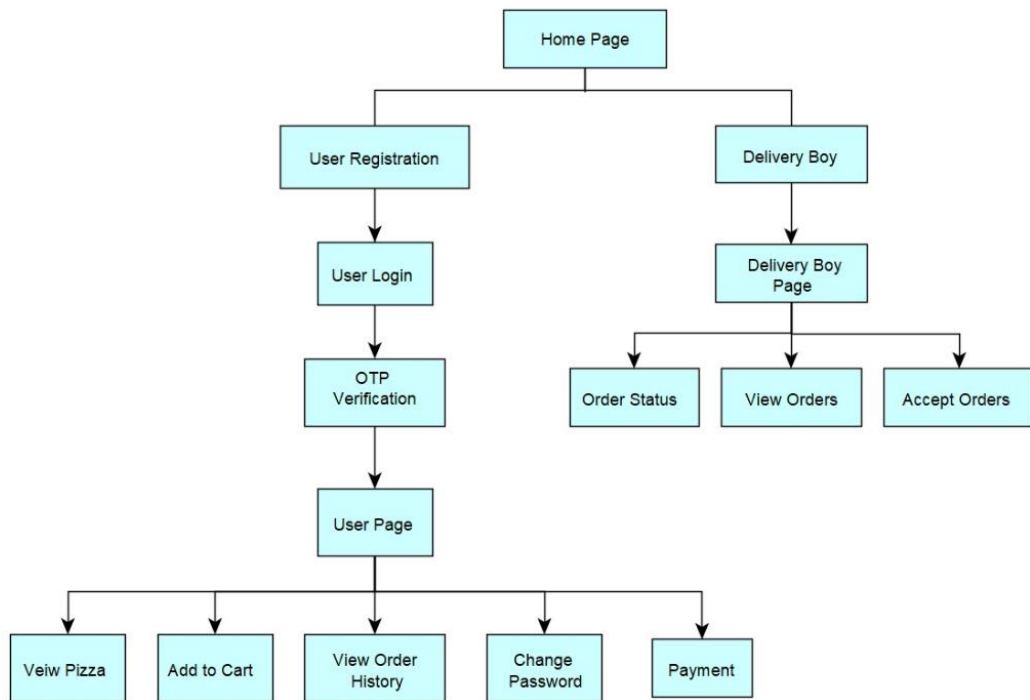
Home Page

User Registration

Delivery Boy

User Login

Delivery Boy Page

OTP Verification

Order Status

View Orders

Accept Orders

User Page

Veiw Pizza

Add to Cart

View Order History

Change Password

Payment